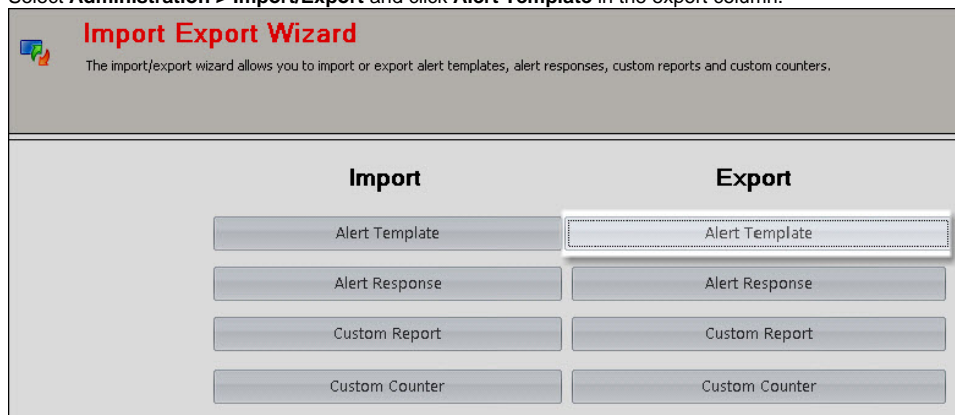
Select **Administration > Import/Export** and click **Alert Template** in the export column.

Import Export Wizard

The import/export wizard allows you to import or export alert templates, alert responses, custom reports and custom counters.

Import

Export

Alert Template

Alert Template

Alert Response

Alert Response

Custom Report

Custom Report

Custom Counter

Custom Counter